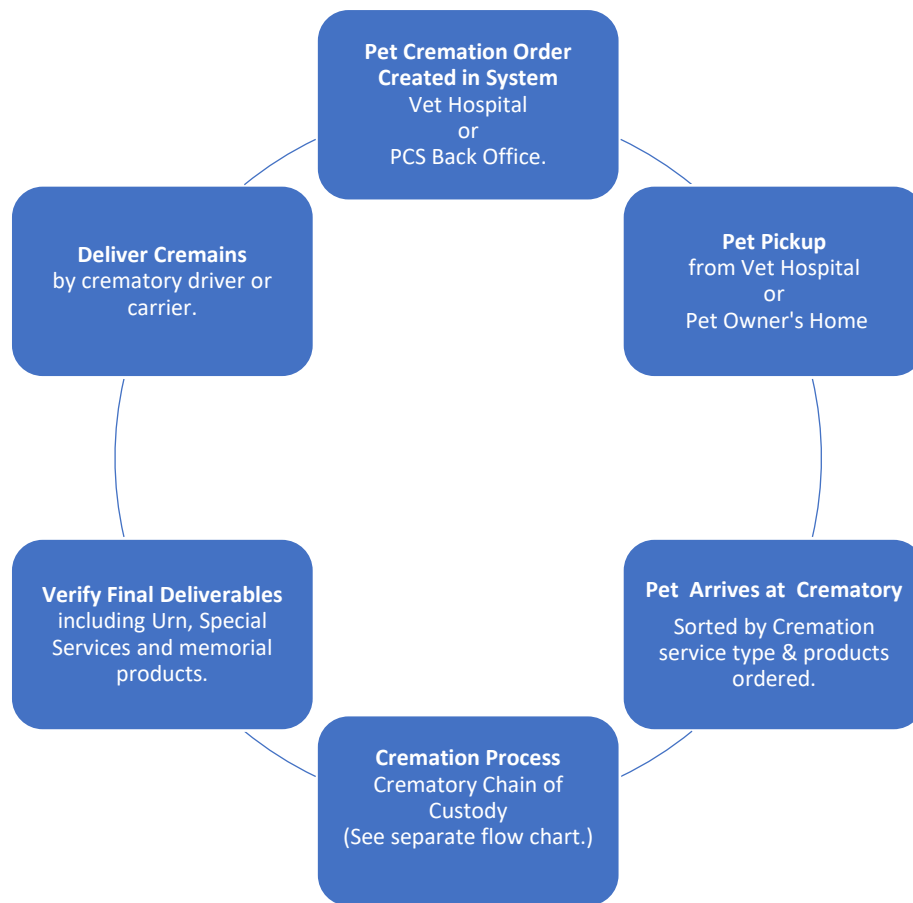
**Pet Cremation Order Created in System**
Vet Hospital
or
PCS Back Office.

**Pet Pickup**
from Vet Hospital
or
Pet Owner's Home

**Pet Arrives at Crematory**
Sorted by Cremation service type & products ordered.

**Cremation Process**
Crematory Chain of Custody
(See separate flow chart.)

**Verify Final Deliverables**
including Urn, Special Services and memorial products.

**Deliver Cremains**
by crematory driver or carrier.